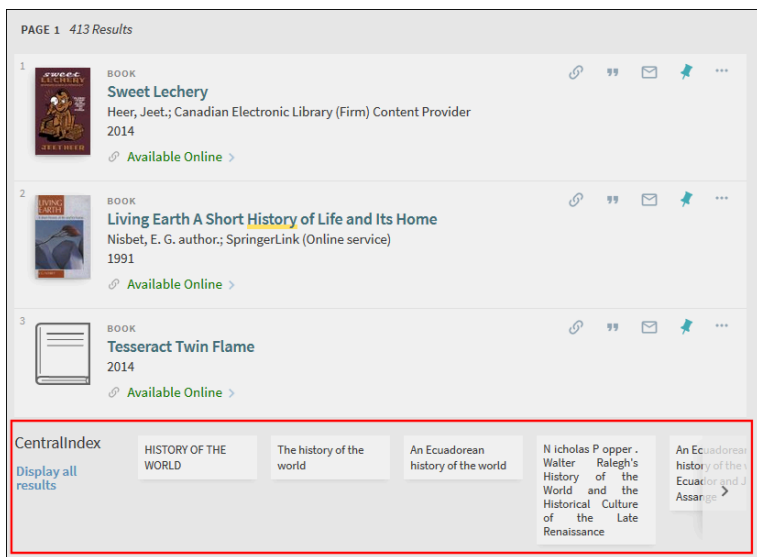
PAGE 1 413 Results

1

SWEET LECHERY

JEET HEER

BOOK

Sweet Lechery

Heer, Jeet.; Canadian Electronic Library (Firm) Content Provider

2014

Available Online >

2

LIVING EARTH

BOOK

Living Earth A Short History of Life and Its Home

Nisbet, E. G. author.; SpringerLink (Online service)

1991

Available Online >

3

BOOK

Tesseract Twin Flame

2014

Available Online >

CentralIndex

Display all results

HISTORY OF THE WORLD

The history of the world

An Ecuadorean history of the world

Nicholas Popper. Walter Ralegh's History of the World and the Historical Culture of the Late Renaissance

An Ecuadorean history of the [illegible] Ecuador and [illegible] Assange